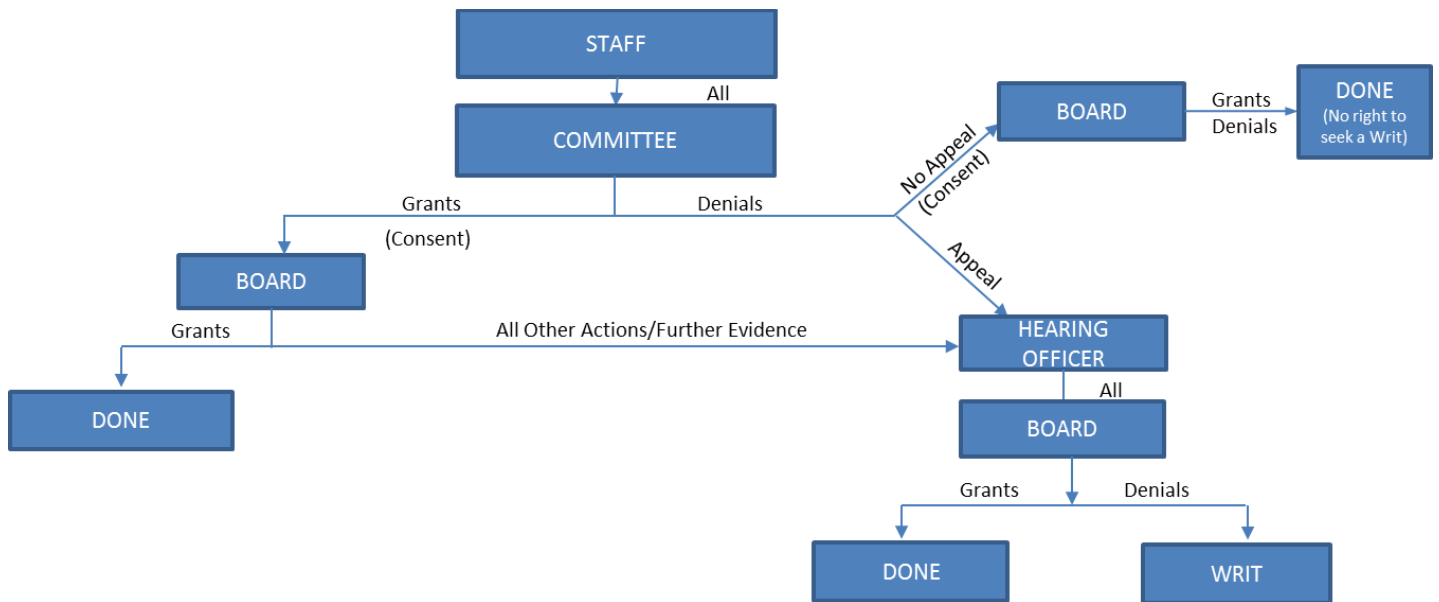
STAFF

All

COMMITTEE

Grants

(Consent)

Denials

No Appeal (Consent)

BOARD

Grants Denials

DONE (No right to seek a Writ)

Appeal

BOARD

Grants

All Other Actions/Further Evidence

HEARING OFFICER

DONE

All

BOARD

Grants

Denials

DONE

WRIT